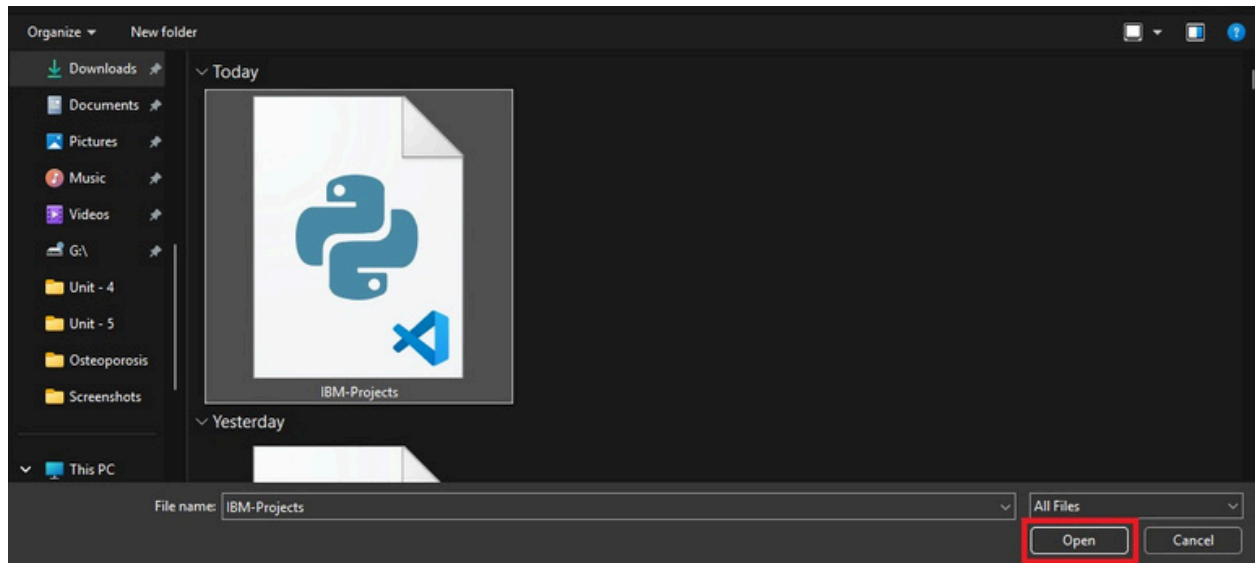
Organize ▾ New folder

Downloads
Documents
Pictures
Music
Videos
G:\
Unit - 4
Unit - 5
Osteoporosis
Screenshots
This PC

Today

IBM-Projects

Yesterday

File name: IBM-Projects

All Files

Open

Cancel